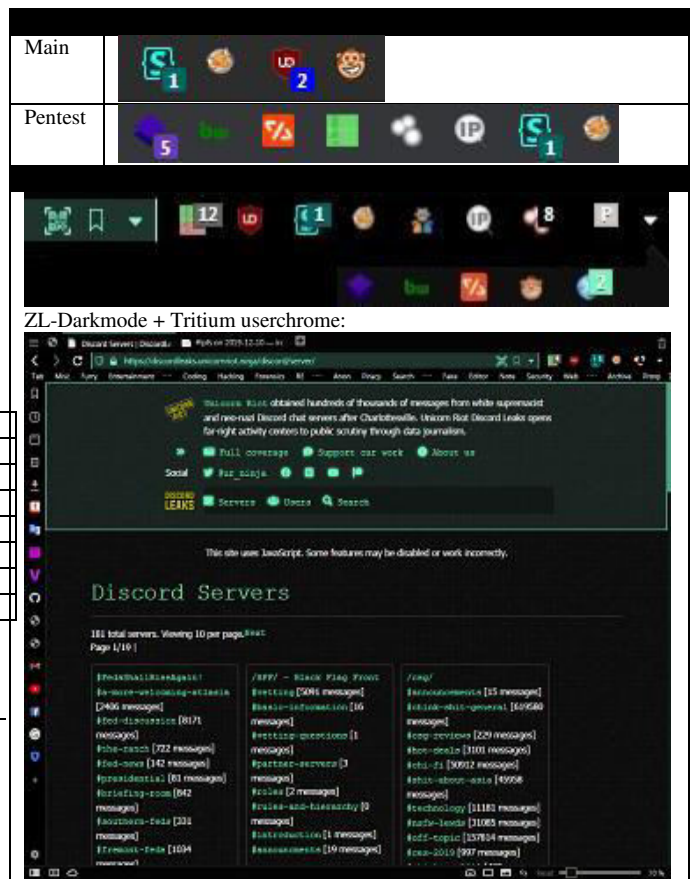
| Main | 1 UD 2 |
|---|---|
| Pentest | 5 bw IP 1 |

12 UD 1 IP 8 bw 2

ZL-Darkmode + Tritium userchrome:

Discord Servers | Discord... Pipfs on 2019-12-10 — ...

https://discordleaks.unicornriot.ninja/discord/server/

Unicorn Riot obtained hundreds of thousands of messages from white supremacist and neo-nazi Discord chat servers after Charlottesville. Unicorn Riot Discord Leaks opens far-right activity centers to public scrutiny through data journalism.

Full coverage Support our work About us

Social Fur ninja

DISCORD LEAKS Servers Users Search

This site uses JavaScript. Some features may be disabled or work incorrectly.

Discord Servers

181 total servers. Viewing 10 per page. Next
Page 1/19 |

#FedsShallRiseAgain!
#a-more-welcoming-atlanta [2406 messages]
#fed-discussion [8171 messages]
#the-ranch [722 messages]
#fed-news [142 messages]
#presidential [81 messages]
#briefing-room [842 messages]
#southern-feds [231 messages]
#tremont-feds [1034 messages]

/BFF/ - Black Flag Front
#vetting [5091 messages]
#basic-information [16 messages]
#vetting-questions [1 messages]
#partner-servers [3 messages]
#roles [2 messages]
#rules-and-hierarchy [0 messages]
#introduction [1 messages]
#announcements [19 messages]

/cmg/
#announcements [15 messages]
#think-shit-general [619580 messages]
#cmg-reviews [229 messages]
#hot-deals [3101 messages]
#sci-fi [50912 messages]
#shit-about-asia [45958 messages]
#technology [11181 messages]
#nsfw-lewds [31085 messages]
#off-topic [157814 messages]
#cmx-2019 [997 messages]